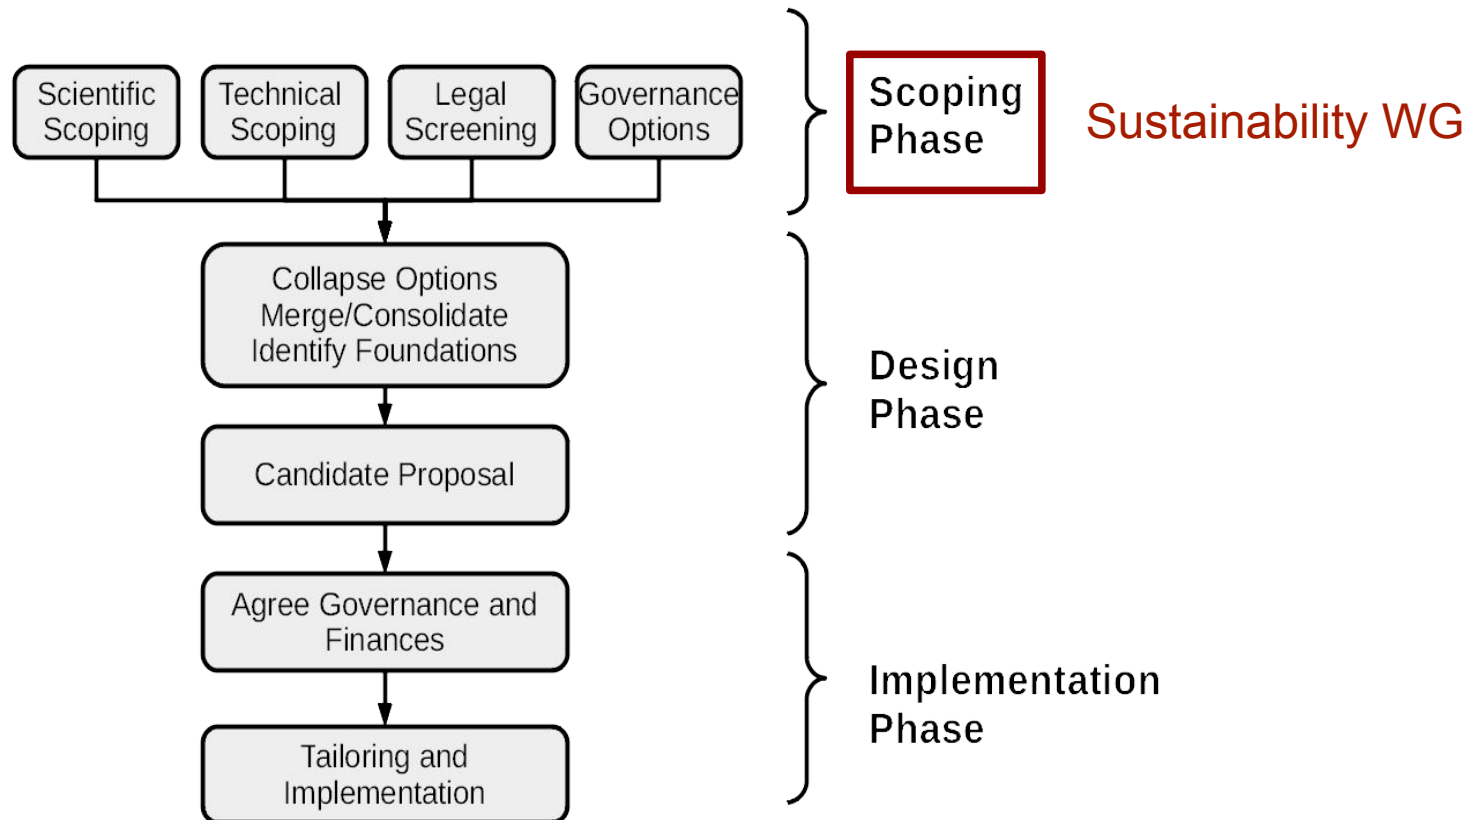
Scientific Scoping

Technical Scoping

Legal Screening

Governance Options

Scoping Phase

Sustainability WG

Collapse Options
Merge/Consolidate
Identify Foundations

Candidate Proposal

Design Phase

Agree Governance and Finances

Tailoring and Implementation

Implementation Phase